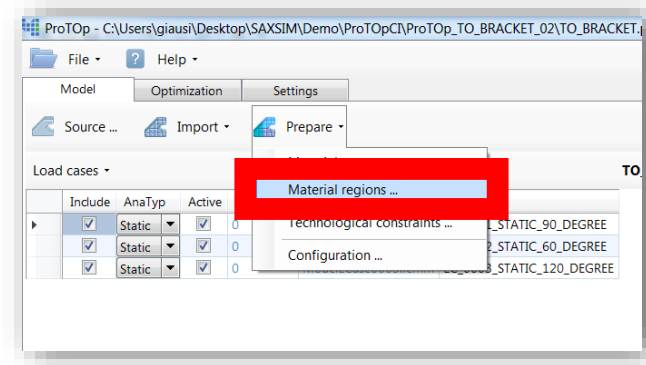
ProTOp - C:\Users\giausi\Desktop\SAXSIM\Demo\ProTOpCI\ProTOp_TO_BRACKET_02\TO_BRACKET.

File ▾ Help ▾

Model | Optimization | Settings

Source ... Import ▾ Prepare ▾

Load cases ▾

TO

| | Include | AnaTyp | Active | | |
|---|---|---|---|---|---|
| ▸ | ☑ | Static | ☑ | 0 | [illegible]1_STATIC_90_DEGREE |
| | ☑ | Static | ☑ | 0 | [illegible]2_STATIC_60_DEGREE |
| | ☑ | Static | ☑ | 0 | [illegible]_STATIC_120_DEGREE |

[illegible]

Material regions ...

Technological constraints ...

Configuration ...